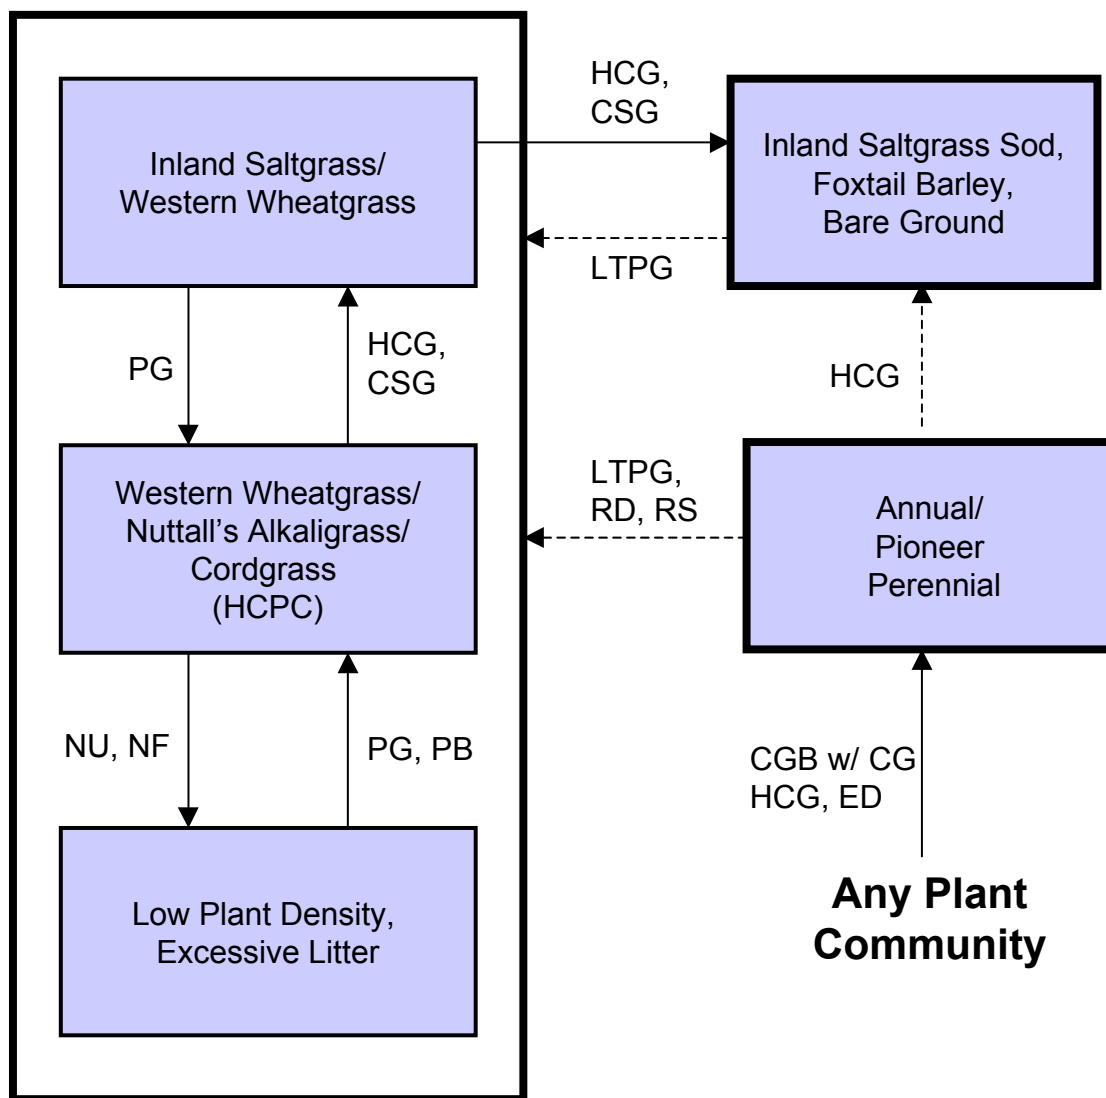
Inland Saltgrass/ Western Wheatgrass

HCG, CSG

Inland Saltgrass Sod, Foxtail Barley, Bare Ground

LTPG

PG

HCG, CSG

HCG

Western Wheatgrass/ Nuttall's Alkaligrass/ Cordgrass (HCPC)

LTPG, RD, RS

Annual/ Pioneer Perennial

NU, NF

PG, PB

CGB w/ CG HCG, ED

Low Plant Density, Excessive Litter

Any Plant Community